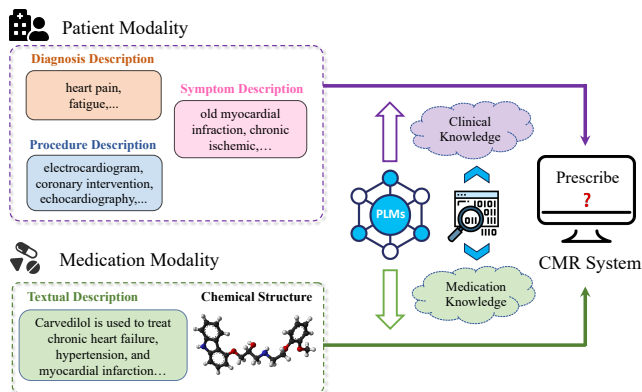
Patient Modality

Diagnosis Description

heart pain, fatigue,...

Symptom Description

old myocardial infraction, chronic ischemic,...

Procedure Description

electrocardiogram, coronary intervention, echocardiography,...

Clinical Knowledge

PLMs

Medication Knowledge

Prescribe

?

CMR System

Medication Modality

Textual Description

Carvedilol is used to treat chronic heart failure, hypertension, and myocardial infarction…

Chemical Structure